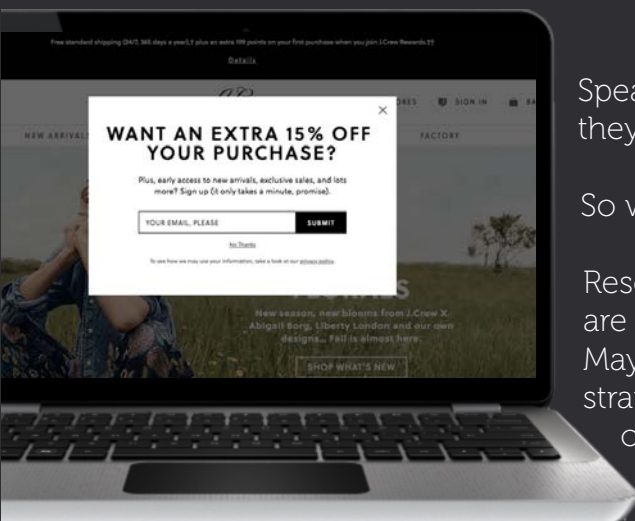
Free standard shipping (24/7, 365 days a year!) plus an extra 100 points on your first purchase when you join J.Crew Rewards.††

Details

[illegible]

STORES SIGN IN BA

NEW ARRIVALS

FACTORY

WANT AN EXTRA 15% OFF YOUR PURCHASE?

Plus, early access to new arrivals, exclusive sales, and lots more? Sign up (it only takes a minute, promise).

YOUR EMAIL, PLEASE

SUBMIT

No Thanks

To see how we may use your information, take a look at our privacy policy.

×

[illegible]LORALS

New season, new blooms from J.Crew X Abigail Borg, Liberty London and our own designs... Fall is almost here.

SHOP WHAT'S NEW

Spea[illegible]
they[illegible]

So w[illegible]

Rese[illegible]
are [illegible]
May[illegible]
strat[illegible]
o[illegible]